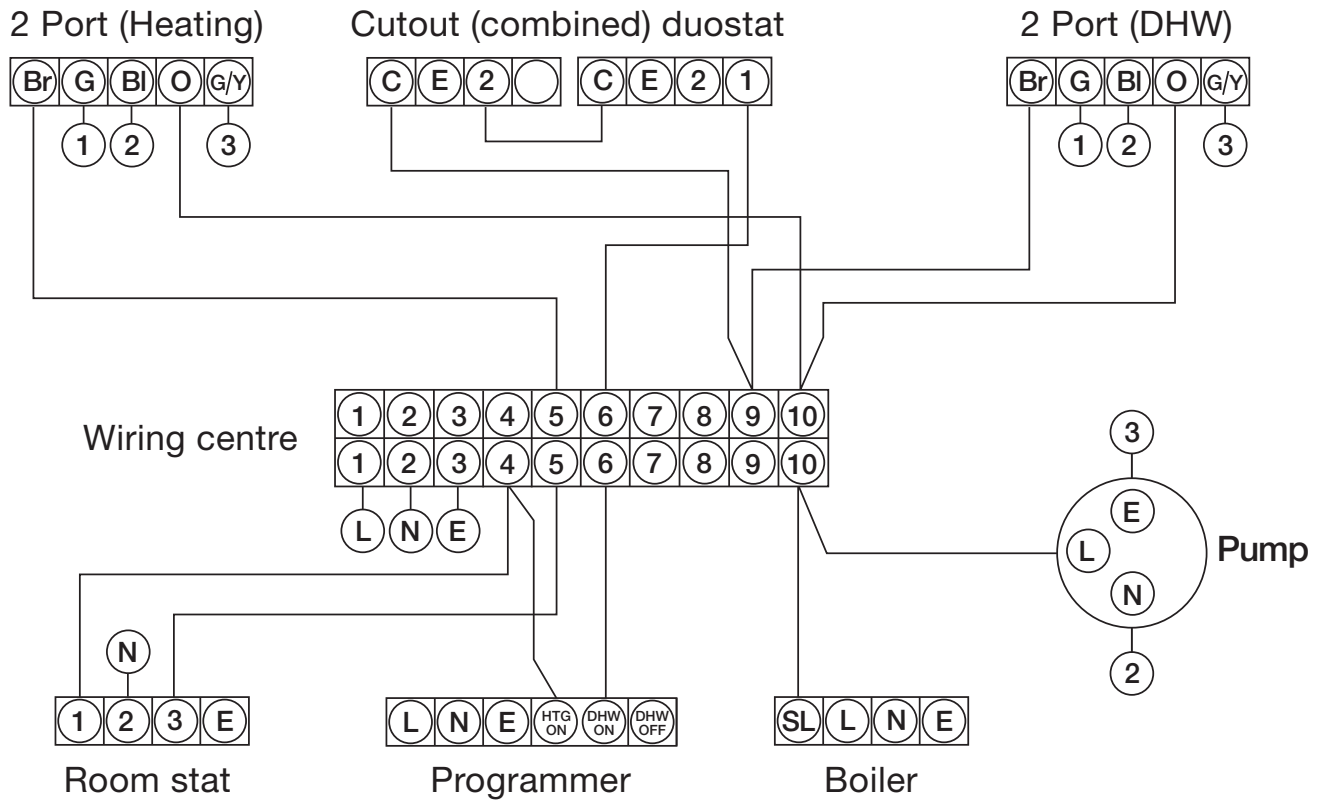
2 Port (Heating)

Br G Bl O G/Y

1 2 3

Cutout (combined) duostat

C E 2 C E 2 1

2 Port (DHW)

Br G Bl O G/Y

1 2 3

Wiring centre

| 1 | 2 | 3 | 4 | 5 | 6 | 7 | 8 | 9 | 10 |
|---|---|---|---|---|---|---|---|---|---|
| 1 | 2 | 3 | 4 | 5 | 6 | 7 | 8 | 9 | 10 |

L N E

3

E

L

N

2

Pump

N

1 2 3 E

Room stat

L N E HTG ON DHW ON DHW OFF

Programmer

SL L N E

Boiler